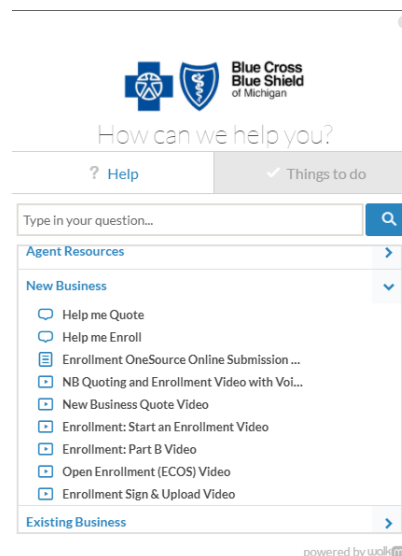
Blue Cross Blue Shield of Michigan

How can we help you?

? Help

Things to do

Type in your question...

Agent Resources

New Business

Help me Quote

Help me Enroll

Enrollment OneSource Online Submission ...

NB Quoting and Enrollment Video with Voi...

New Business Quote Video

Enrollment: Start an Enrollment Video

Enrollment: Part B Video

Open Enrollment (ECOS) Video

Enrollment Sign & Upload Video

Existing Business

powered by walk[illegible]